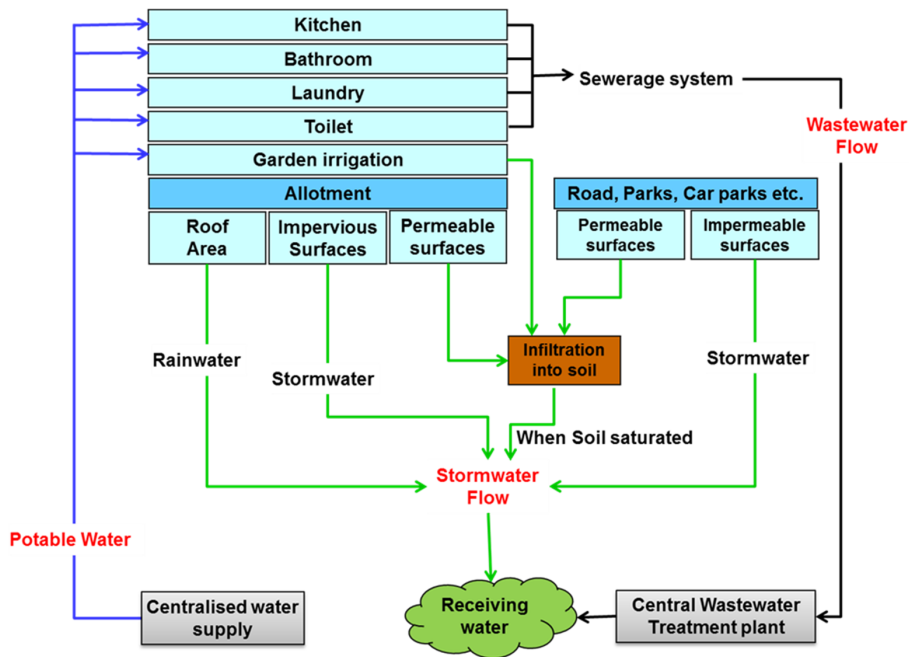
Kitchen
Bathroom
Laundry
Toilet
Garden irrigation
Sewerage system
Wastewater Flow
Allotment
Road, Parks, Car parks etc.
Roof Area
Impervious Surfaces
Permeable surfaces
Permeable surfaces
Impermeable surfaces
Rainwater
Stormwater
Infiltration into soil
Stormwater
When Soil saturated
Stormwater Flow
Potable Water
Centralised water supply
Receiving water
Central Wastewater Treatment plant